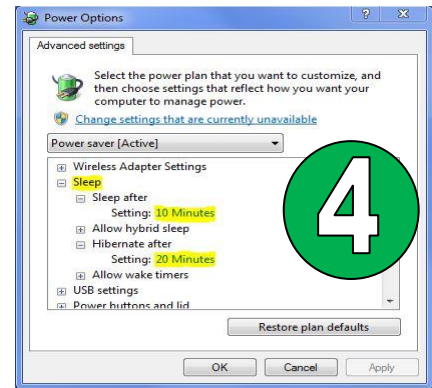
Power Options

?

X

Advanced settings

Select the power plan that you want to customize, and then choose settings that reflect how you want your computer to manage power.

Change settings that are currently unavailable

Power saver [Active]

⊞ Wireless Adapter Settings
⊟ Sleep
⊟ Sleep after
Setting: 10 Minutes
⊞ Allow hybrid sleep
⊟ Hibernate after
Setting: 20 Minutes
⊞ Allow wake timers
⊞ USB settings
⊞ Power buttons and lid

4

Restore plan defaults

OK

Cancel

Apply